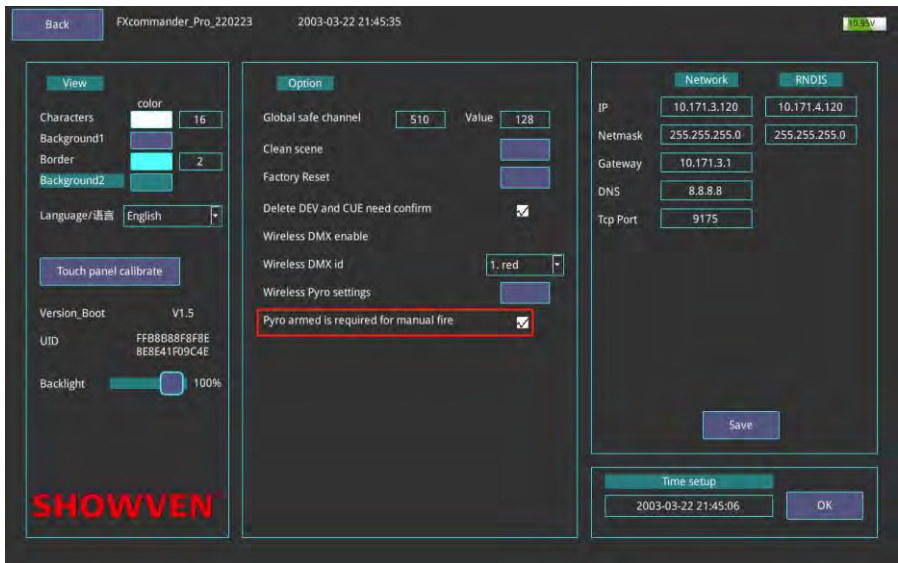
Back FXcommander_Pro_220223 2003-03-22 21:45:35 10.95V

View

color

Characters 16

Background1

Border 2

Background2

Language/语言 English

Touch panel calibrate

Version_Boot V1.5

UID FFB8B88F8F8E 8E8E41F09C4E

Backlight 100%

SHOWVEN

Option

Global safe channel 510 Value 128

Clean scene

Factory Reset

Delete DEV and CUE need confirm

Wireless DMX enable

Wireless DMX id 1. red

Wireless Pyro settings

Pyro armed is required for manual fire

| | Network | RNDIS |
|---|---|---|
| IP | 10.171.3.120 | 10.171.4.120 |
| Netmask | 255.255.255.0 | 255.255.255.0 |
| Gateway | 10.171.3.1 | |
| DNS | 8.8.8.8 | |
| Tcp Port | 9175 | |

Save

Time setup

2003-03-22 21:45:06 OK